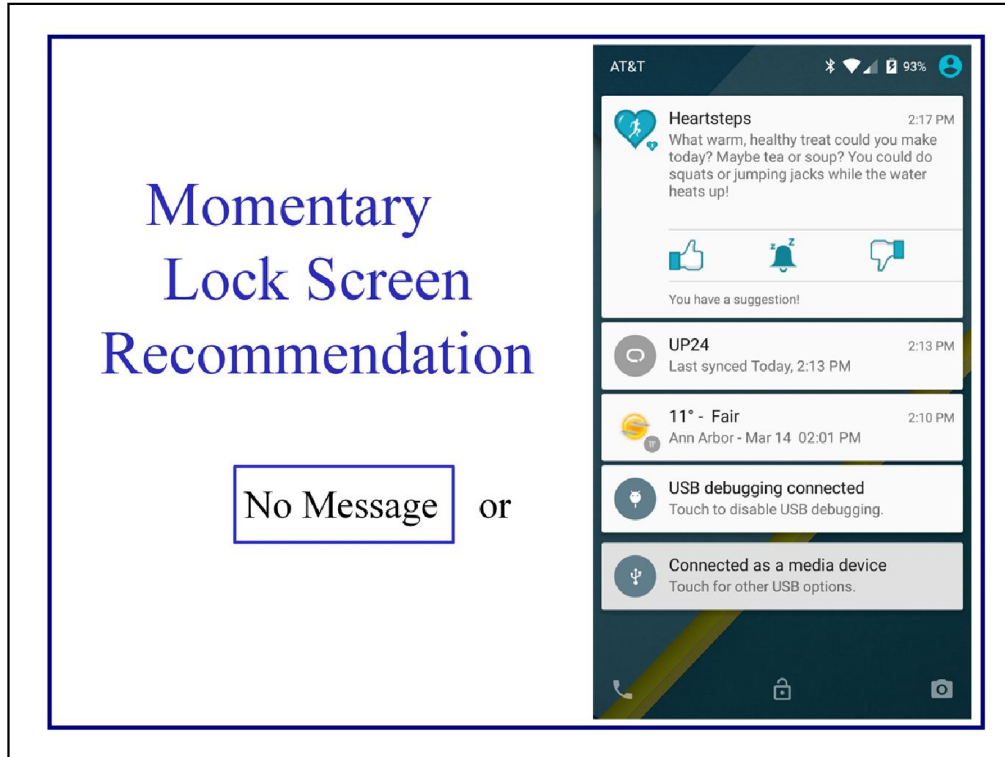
Momentary
Lock Screen
Recommendation

No Message or

AT&T 93%

Heartsteps 2:17 PM
What warm, healthy treat could you make today? Maybe tea or soup? You could do squats or jumping jacks while the water heats up!

You have a suggestion!

UP24 2:13 PM
Last synced Today, 2:13 PM

11° - Fair 2:10 PM
Ann Arbor - Mar 14 02:01 PM

USB debugging connected
Touch to disable USB debugging.

Connected as a media device
Touch for other USB options.